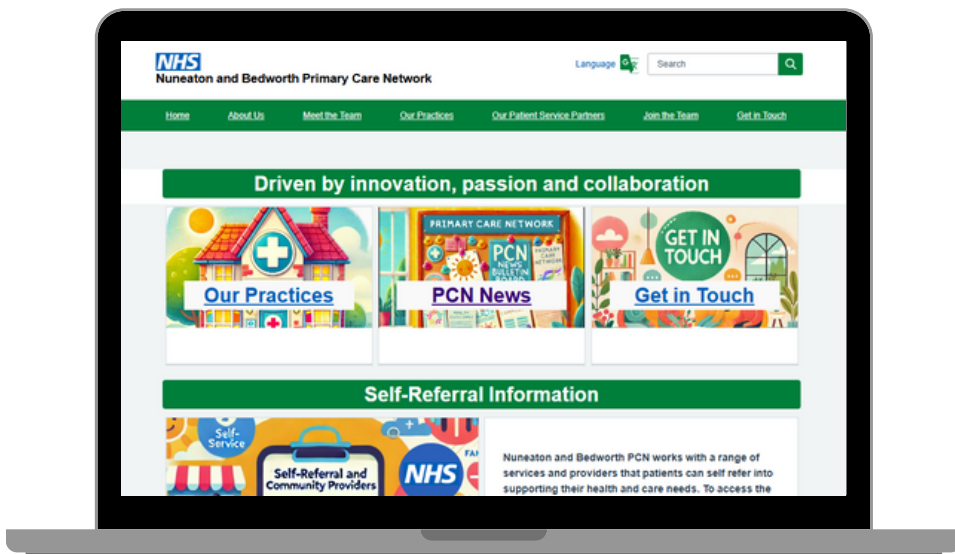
NHS
Nuneaton and Bedworth Primary Care Network

Language

Search

Home About Us Meet the Team Our Practices Our Patient Service Partners Join the Team Get in Touch

Driven by innovation, passion and collaboration

Our Practices

PRIMARY CARE NETWORK
PCN NEWS BULLETIN BOARD
PRIMARY CARE NETWORK

PCN News

GET IN TOUCH

Get in Touch

Self-Referral Information

Self-Service

Self-Referral and Community Providers

NHS

FA

Nuneaton and Bedworth PCN works with a range of services and providers that patients can self refer into supporting their health and care needs. To access the